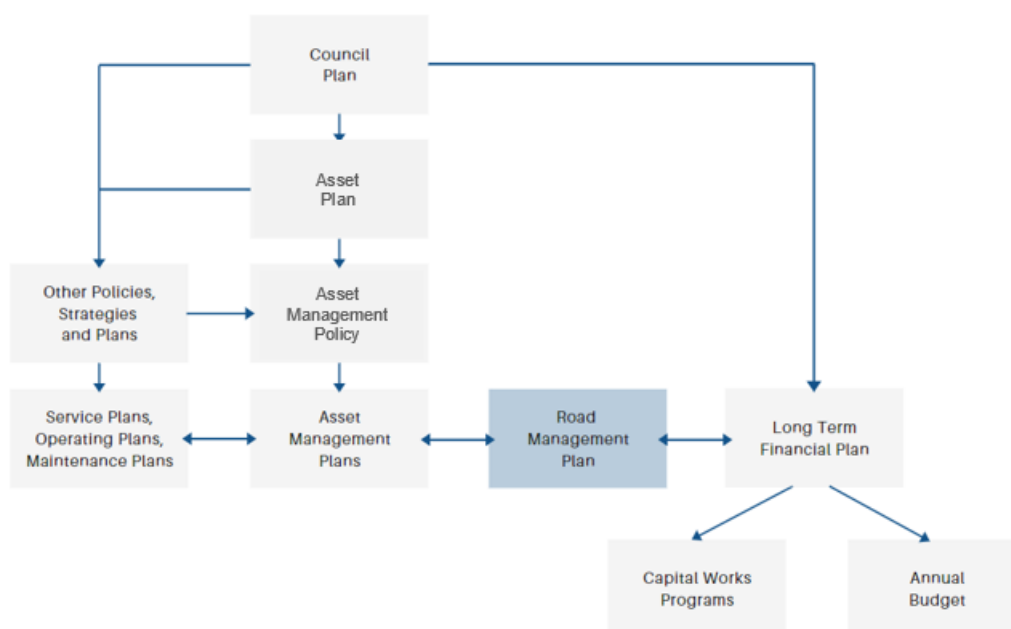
Council Plan

Asset Plan

Other Policies, Strategies and Plans

Asset Management Policy

Service Plans, Operating Plans, Maintenance Plans

Asset Management Plans

Road Management Plan

Long Term Financial Plan

Capital Works Programs

Annual Budget